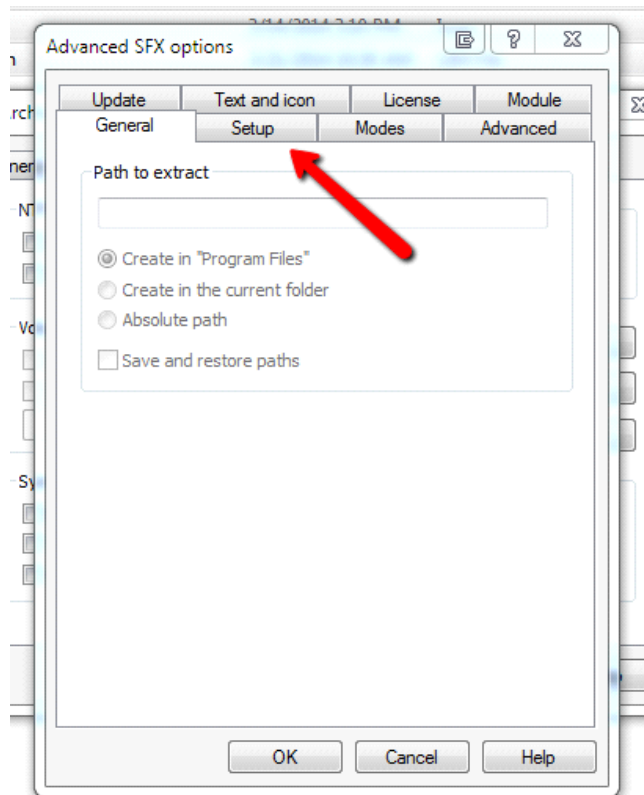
Advanced SFX options

Update | Text and icon | License | Module

General | Setup | Modes | Advanced

Path to extract

Create in "Program Files"

Create in the current folder

Absolute path

Save and restore paths

OK | Cancel | Help